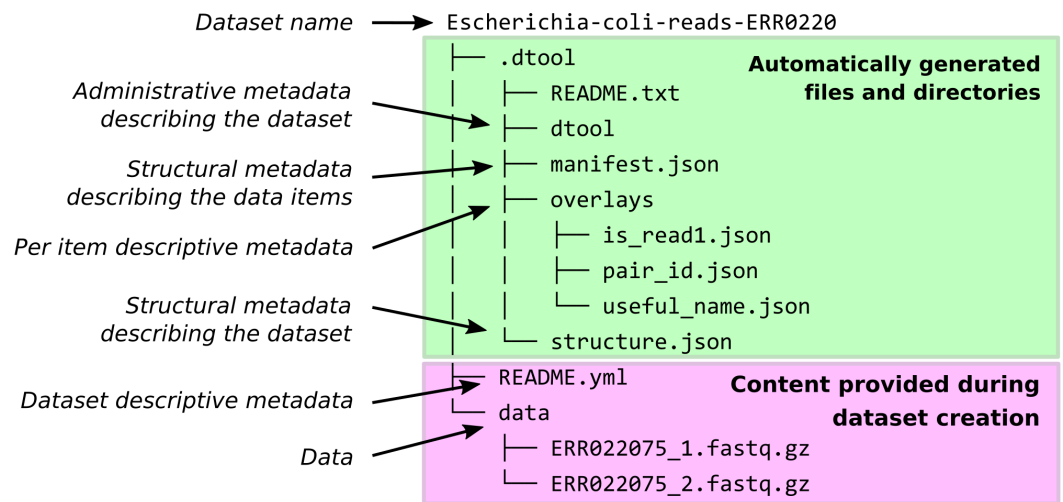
Dataset name
Escherichia-coli-reads-ERR0220

.dtool
README.txt
dtool
manifest.json
overlays
is_read1.json
pair_id.json
useful_name.json
structure.json

Automatically generated files and directories

Administrative metadata describing the dataset

Structural metadata describing the data items

Per item descriptive metadata

Structural metadata describing the dataset

README.yml
data
ERR022075_1.fastq.gz
ERR022075_2.fastq.gz

Content provided during dataset creation

Dataset descriptive metadata

Data